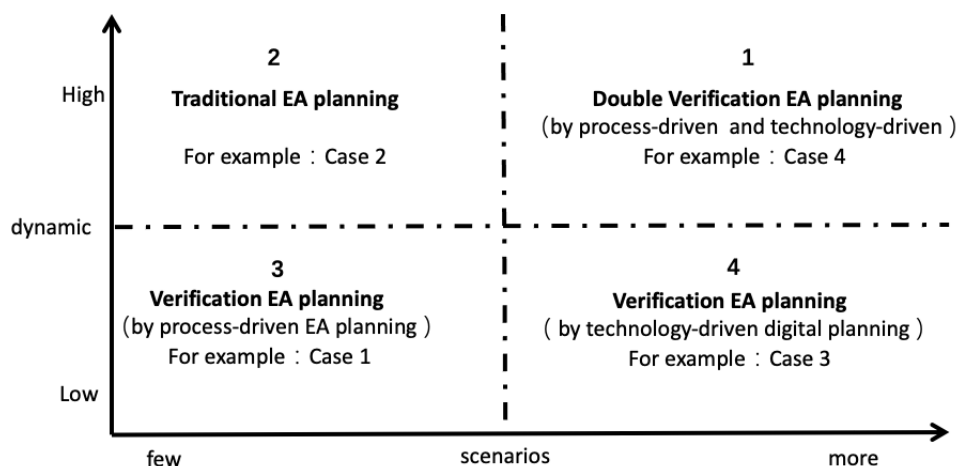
2
Traditional EA planning
For example：Case 2

1
Double Verification EA planning
（by process-driven and technology-driven）
For example：Case 4

High

dynamic

Low

3
Verification EA planning
（by process-driven EA planning）
For example：Case 1

4
Verification EA planning
（by technology-driven digital planning）
For example：Case 3

few

scenarios

more